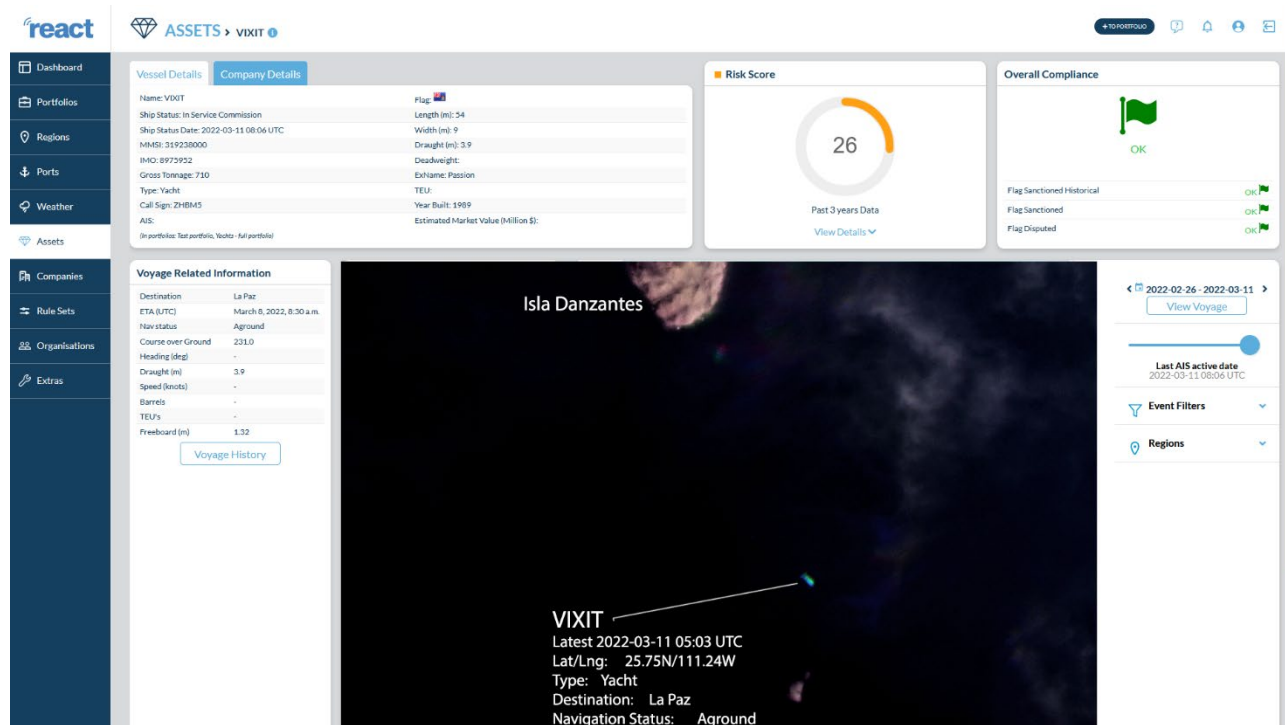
react

ASSETS > VIXIT

+ TO PORTFOLIO

Dashboard
Portfolios
Regions
Ports
Weather
Assets
Companies
Rule Sets
Organisations
Extras

Vessel Details | Company Details

| | |
|---|---|
| Name: VIXIT | Flag: |
| Ship Status: In Service Commission | Length (m): 54 |
| Ship Status Date: 2022-03-11 08:06 UTC | Width (m): 9 |
| MMSI: 319238000 | Draught (m): 3.9 |
| IMO: 8975952 | Deadweight: |
| Gross Tonnage: 710 | ExName: Passion |
| Type: Yacht | TEU: |
| Call Sign: ZHBM5 | Year Built: 1989 |
| AIS: | Estimated Market Value (Million $): |

(In portfolios: Test portfolio, Yachts - full portfolio)

Risk Score

26

Past 3 years Data

View Details

Overall Compliance

OK

Flag Sanctioned Historical OK
Flag Sanctioned OK
Flag Disputed OK

Voyage Related Information

| | |
|---|---|
| Destination | La Paz |
| ETA (UTC) | March 8, 2022, 8:30 a.m. |
| Nav status | Aground |
| Course over Ground | 231.0 |
| Heading (deg) | - |
| Draught (m) | 3.9 |
| Speed (knots) | - |
| Barrels | - |
| TEU's | - |
| Freeboard (m) | 1.32 |

Voyage History

Isla Danzantes

VIXIT
Latest 2022-03-11 05:03 UTC
Lat/Lng: 25.75N/111.24W
Type: Yacht
Destination: La Paz
Navigation Status: Aground

2022-02-26 - 2022-03-11

View Voyage

Last AIS active date
2022-03-11 08:06 UTC

Event Filters

Regions